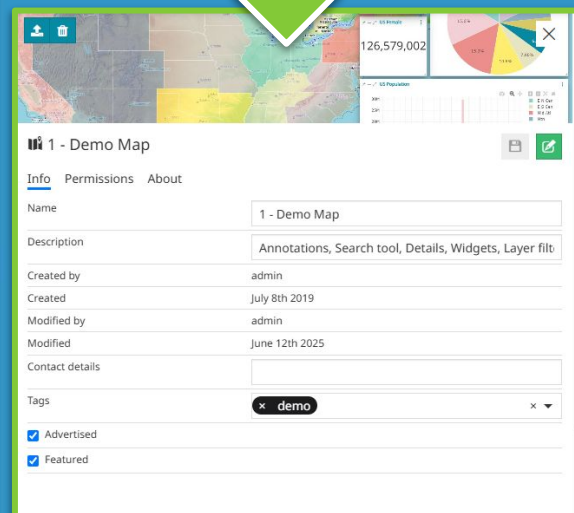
US People
126,579,002
US Population

1 - Demo Map

Info Permissions About

| | |
|---|---|
| Name | 1 - Demo Map |
| Description | Annotations, Search tool, Details, Widgets, Layer filt |
| Created by | admin |
| Created | July 8th 2019 |
| Modified by | admin |
| Modified | June 12th 2025 |
| Contact details | |
| Tags | × demo |

Advertised

Featured